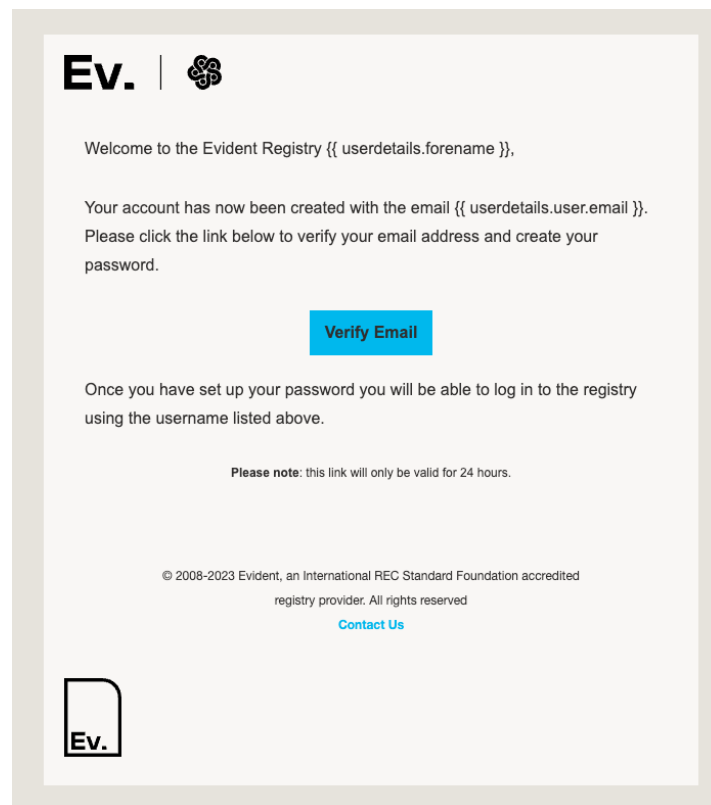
Ev.

Welcome to the Evident Registry {{ userdetails.forename }},

Your account has now been created with the email {{ userdetails.user.email }}. Please click the link below to verify your email address and create your password.

Verify Email

Once you have set up your password you will be able to log in to the registry using the username listed above.

**Please note**: this link will only be valid for 24 hours.

© 2008-2023 Evident, an International REC Standard Foundation accredited registry provider. All rights reserved

Contact Us

Ev.